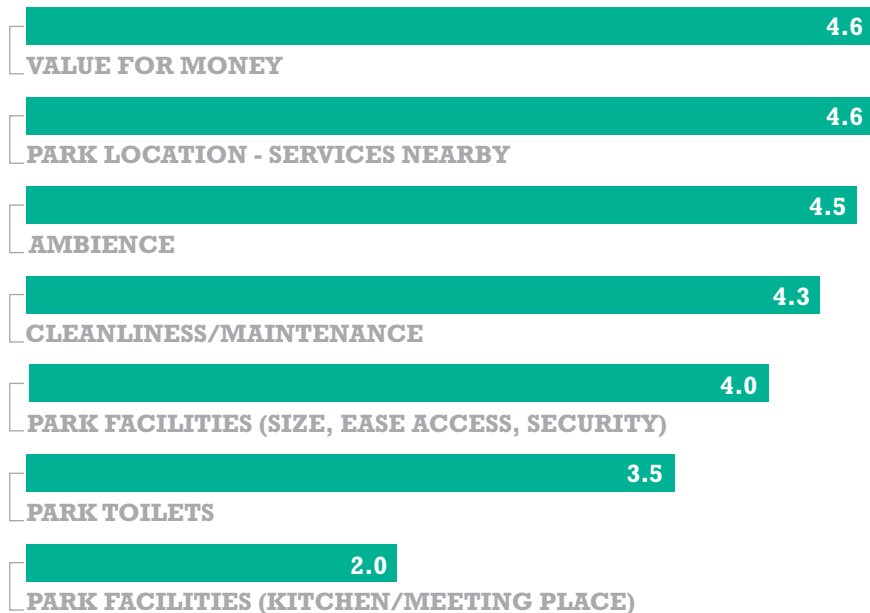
4.6
VALUE FOR MONEY

4.6
PARK LOCATION - SERVICES NEARBY

4.5
AMBIENCE

4.3
CLEANLINESS/MAINTENANCE

4.0
PARK FACILITIES (SIZE, EASE ACCESS, SECURITY)

3.5
PARK TOILETS

2.0
PARK FACILITIES (KITCHEN/MEETING PLACE)